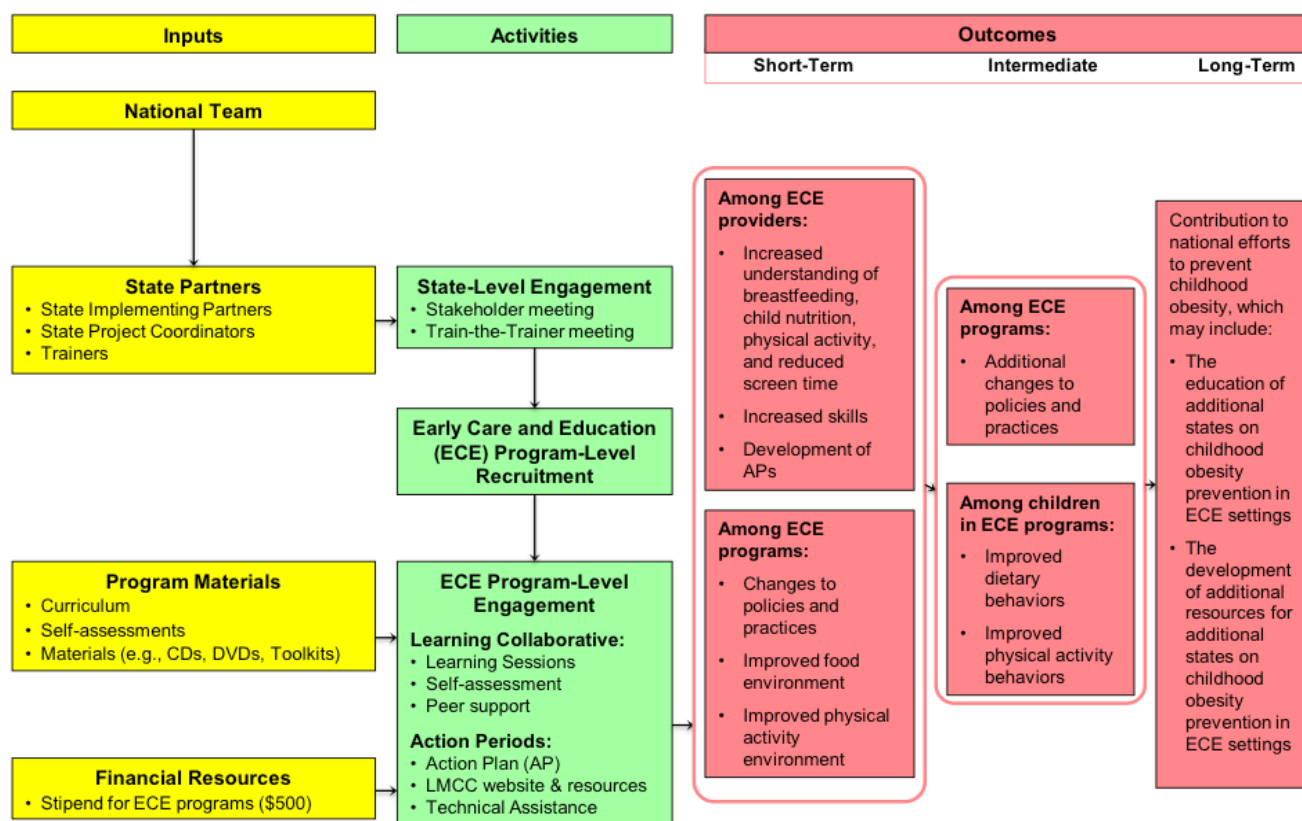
Inputs

Activities

Outcomes

Short-Term

Intermediate

Long-Term

National Team

State Partners
• State Implementing Partners
• State Project Coordinators
• Trainers

State-Level Engagement
• Stakeholder meeting
• Train-the-Trainer meeting

Early Care and Education (ECE) Program-Level Recruitment

Program Materials
• Curriculum
• Self-assessments
• Materials (e.g., CDs, DVDs, Toolkits)

ECE Program-Level Engagement
Learning Collaborative:
• Learning Sessions
• Self-assessment
• Peer support
Action Periods:
• Action Plan (AP)
• LMCC website & resources
• Technical Assistance

Financial Resources
• Stipend for ECE programs ($500)

Among ECE providers:
• Increased understanding of breastfeeding, child nutrition, physical activity, and reduced screen time
• Increased skills
• Development of APs

Among ECE programs:
• Changes to policies and practices
• Improved food environment
• Improved physical activity environment

Among ECE programs:
• Additional changes to policies and practices

Among children in ECE programs:
• Improved dietary behaviors
• Improved physical activity behaviors

Contribution to national efforts to prevent childhood obesity, which may include:
• The education of additional states on childhood obesity prevention in ECE settings
• The development of additional resources for additional states on childhood obesity prevention in ECE settings